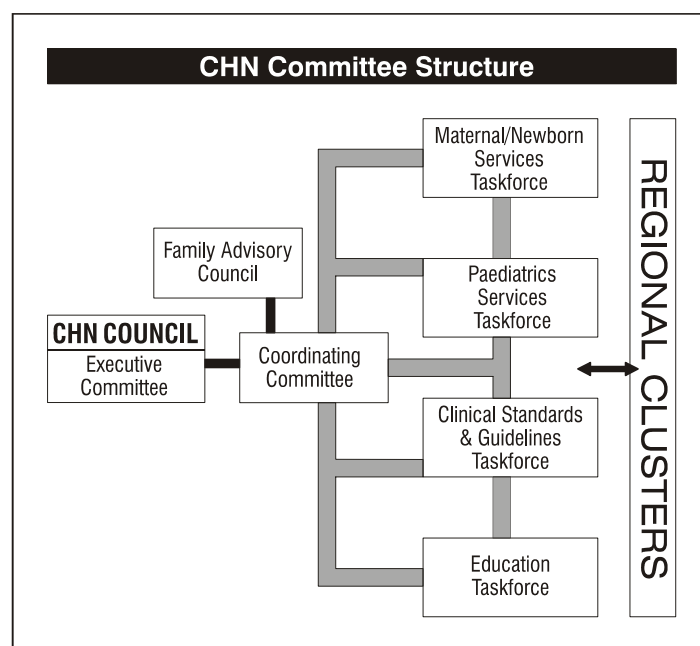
CHN Committee Structure

Family Advisory Council

CHN COUNCIL
Executive Committee

Coordinating Committee

Maternal/Newborn Services Taskforce

Paediatrics Services Taskforce

Clinical Standards & Guidelines Taskforce

Education Taskforce

REGIONAL CLUSTERS